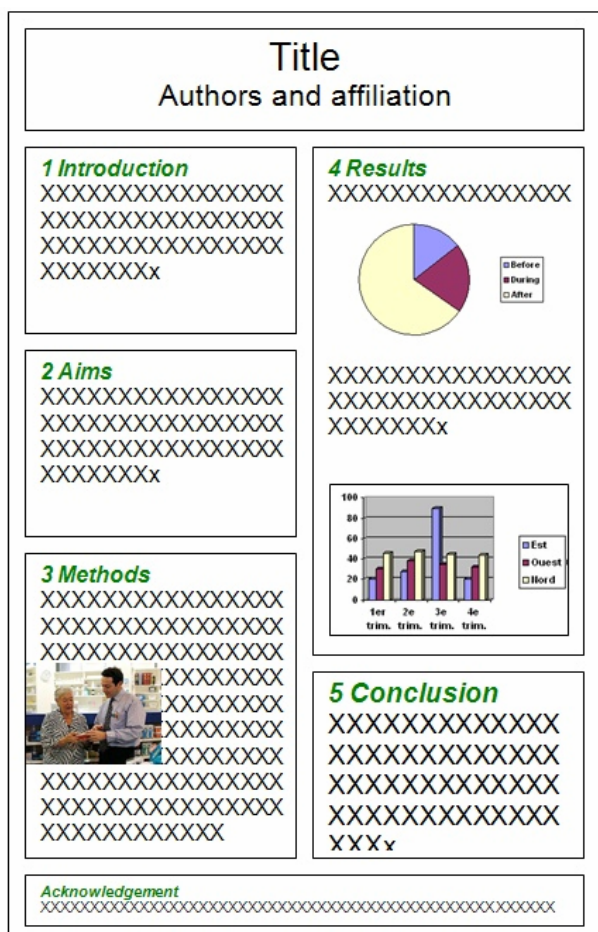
Title
Authors and affiliation

1 Introduction
XXXXXXXXXXXXXXX XXXXXXXXXXXXXXX XXXXXXXXXXXXXXX XXXXXXXx

2 Aims
XXXXXXXXXXXXXXX XXXXXXXXXXXXXXX XXXXXXXXXXXXXXX XXXXXXXx

3 Methods
XXXXXXXXXXXXXXX XXXXXXXXXXXXXXX XXXXXXXXXXXXXXX XXXXXXXX XXXXXXXX XXXXXXXX XXXXXXXX XXXXXXXXXXXXXXX XXXXXXXXXXXXXXX XXXXXXXXXXXX

4 Results
XXXXXXXXXXXXXXX

Before
During
After

XXXXXXXXXXXXXXX XXXXXXXXXXXXXXX XXXXXXXx

| | 1er trim. | 2e trim. | 3e trim. | 4e trim. |
|---|---|---|---|---|

100
80
60
40
20
0

Est
Ouest
Nord

5 Conclusion
XXXXXXXXXXXX XXXXXXXXXXXX XXXXXXXXXXXX XXXXXXXXXXXX XXXx

Acknowledgement
XXXXXXXXXXXXXXXXXXXXXXXXXXXXXXXXXXXXXXXXXXXXXXXXXXXXXXX